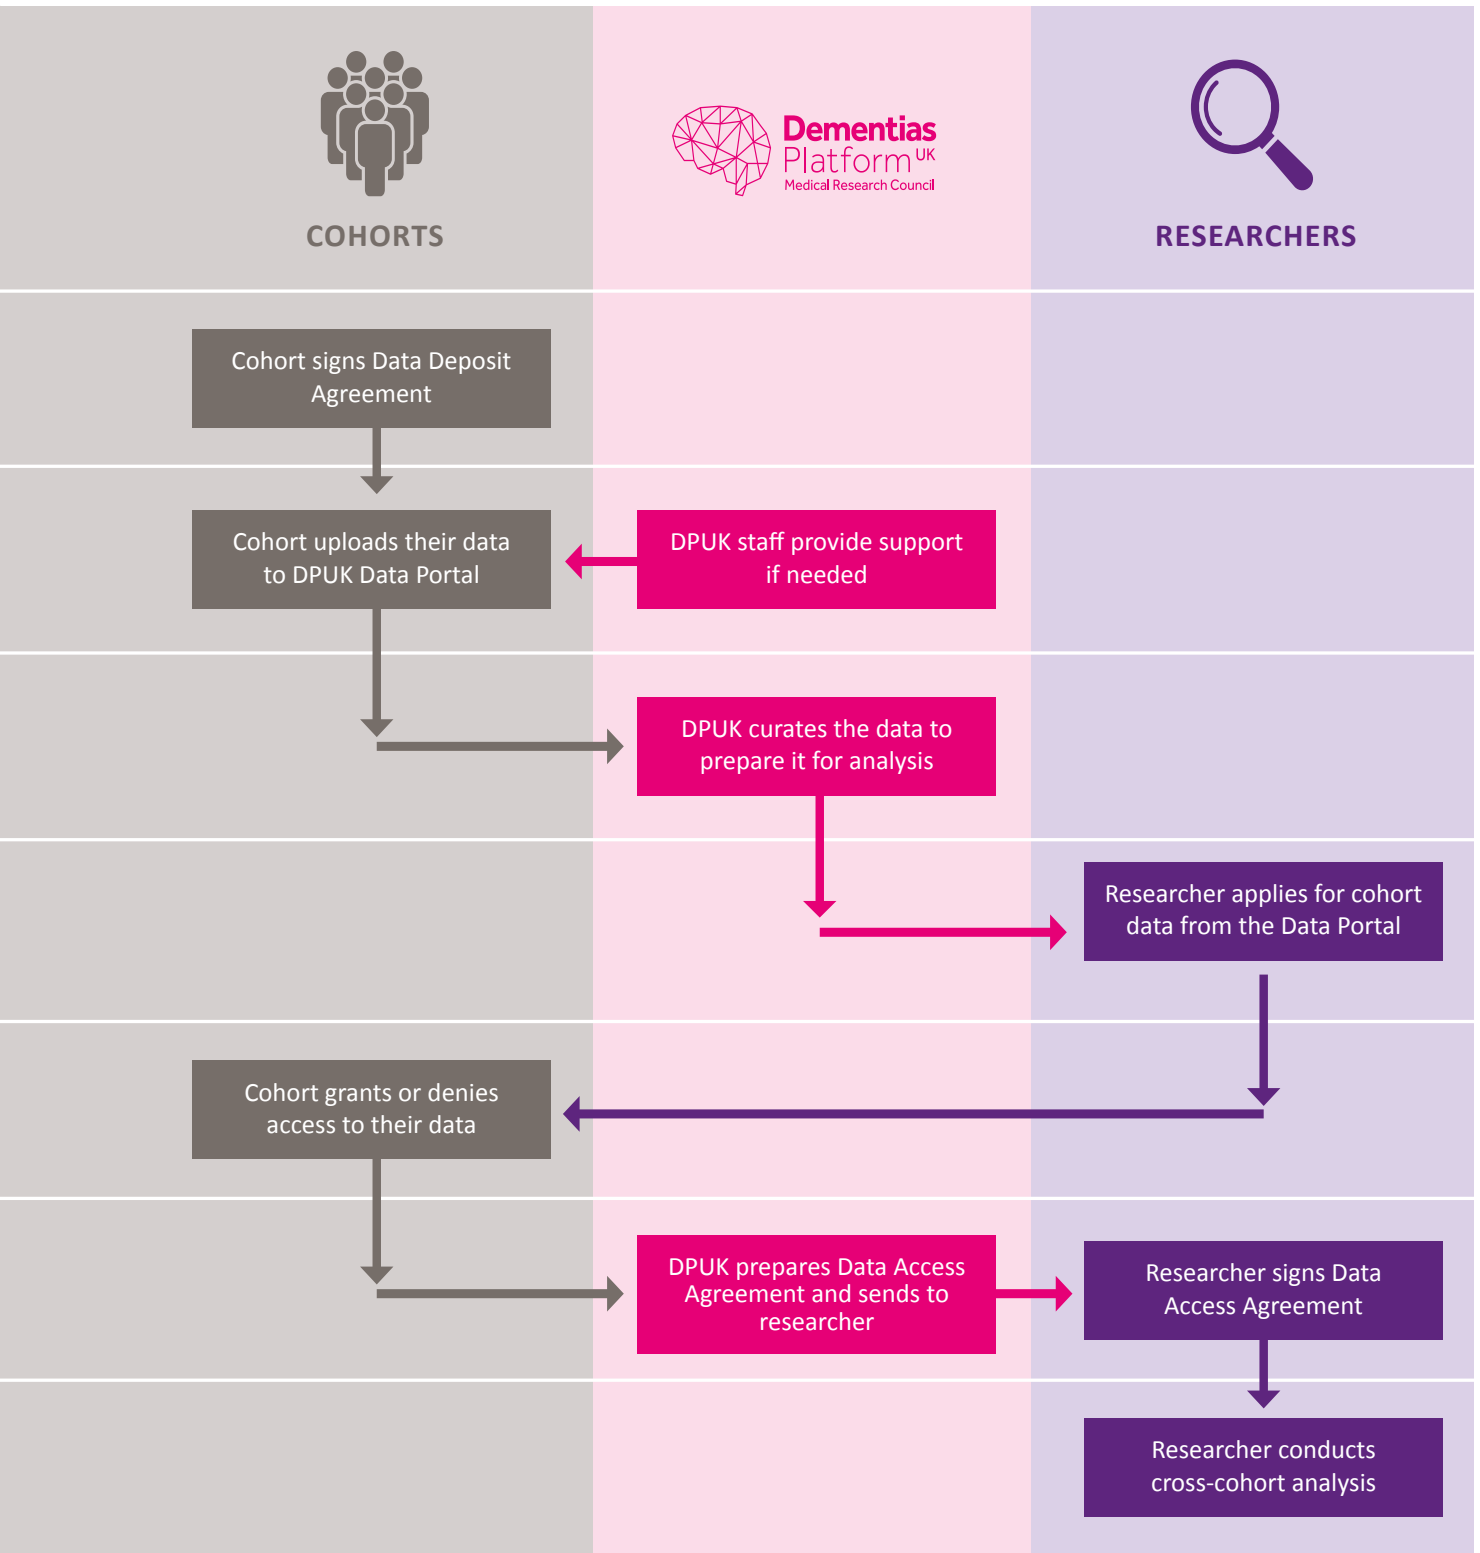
COHORTS

Dementias Platform UK
Medical Research Council

RESEARCHERS

Cohort signs Data Deposit Agreement

Cohort uploads their data to DPUK Data Portal

DPUK staff provide support if needed

DPUK curates the data to prepare it for analysis

Researcher applies for cohort data from the Data Portal

Cohort grants or denies access to their data

DPUK prepares Data Access Agreement and sends to researcher

Researcher signs Data Access Agreement

Researcher conducts cross-cohort analysis